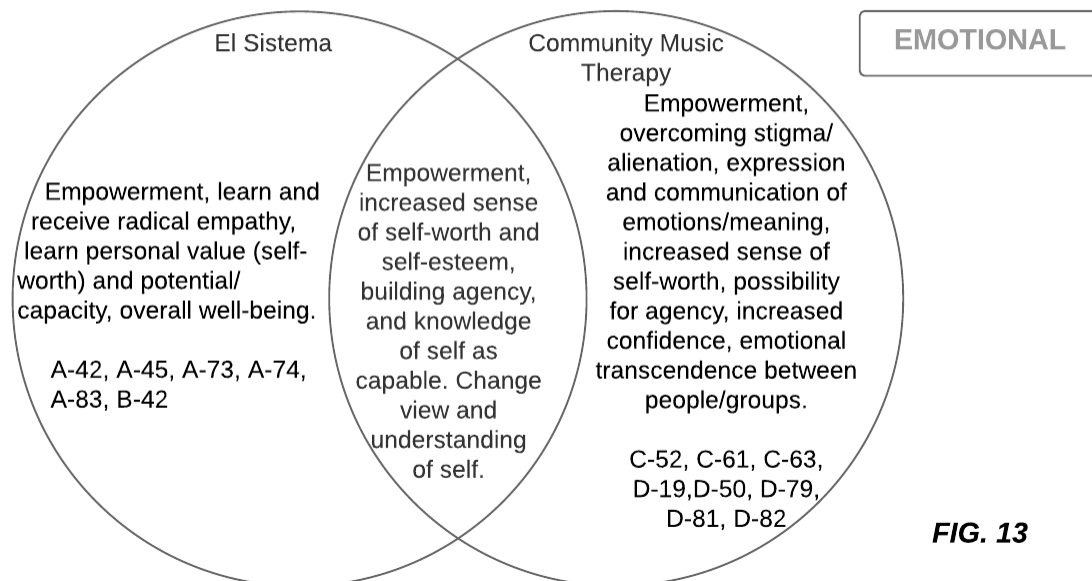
El Sistema

Community Music Therapy

EMOTIONAL

Empowerment, learn and receive radical empathy, learn personal value (self-worth) and potential/ capacity, overall well-being.

A-42, A-45, A-73, A-74, A-83, B-42

Empowerment, increased sense of self-worth and self-esteem, building agency, and knowledge of self as capable. Change view and understanding of self.

Empowerment, overcoming stigma/ alienation, expression and communication of emotions/meaning, increased sense of self-worth, possibility for agency, increased confidence, emotional transcendence between people/groups.

C-52, C-61, C-63, D-19,D-50, D-79, D-81, D-82

FIG. 13